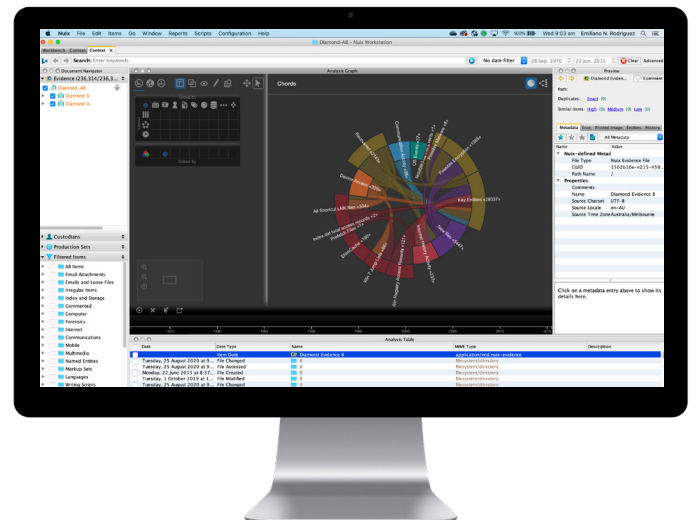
Nuix File Edit Items Go Window Reports Scripts Configuration Help

Wed 9:03 am Emiliano N. Rodriguez

Diamond-All - Nuix Workstation

Workbench Context Context

Search: Enter keywords

No date filter 28 Sep. 1970 22 Jun. 2015 Clear Advanced

Document Navigator

Evidence (236,314/236,3...

Diamond-All

Diamond B

Diamond A

Analysis Graph

Chords

Colour by

Key Entities <2837>

Analysis Table

Custodians

Production Sets

Filtered Items

All Items

Email Attachments

Emails and Loose Files

Irregular Items

Index and Storage

Commented

Computer

Forensics

Internet

Communications

Mobile

Multimedia

Named Entities

Markup Sets

Languages

Writing Scripts

| Date | Date Type | Name | MIME Type | Description |
|---|---|---|---|---|
| | Item Date | Diamond Evidence B | application/vnd.nuix-evidence | |
| Tuesday, 25 August 2020 at 9... | File Changed | B | filesystem/directory | |
| Tuesday, 25 August 2020 at 9... | File Accessed | B | filesystem/directory | |
| Monday, 22 June 2015 at 8... | File Created | B | filesystem/directory | |
| Tuesday, 1 October 2019 at 1... | File Modified | B | filesystem/directory | |
| Tuesday, 25 August 2020 at 9... | File Changed | B | filesystem/directory | |

Preview

Diamond Eviden...

Comment

Path:

Duplicates: Exact (0)

Similar items: High (0) Medium (0) Low (0)

Metadata Tree Printed Image Entities History

All Metadata

| Name | Value |
|---|---|
| Nuix-defined Metad | |
| File Type | Nuix Evidence File |
| GUID | 1502b10e-e215-459... |
| Path Name | / |
| Properties | |
| Comments | |
| Name | Diamond Evidence B |
| Source Charset | UTF-8 |
| Source Locale | en-AU |
| Source Time Zone | Australia/Melbourne |

Click on a metadata entry above to show its details here.